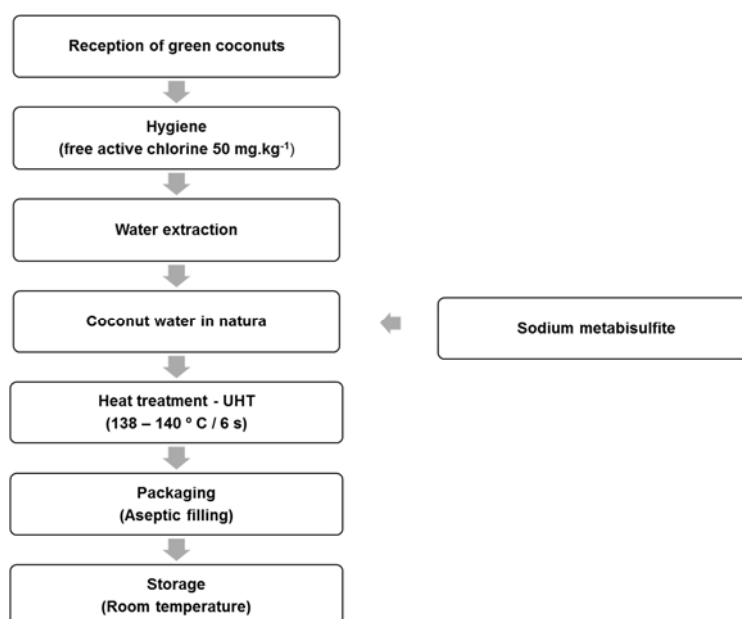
Reception of green coconuts

Hygiene
(free active chlorine 50 mg.kg$^{-1}$)

Water extraction

Coconut water in natura

Sodium metabisulfite

Heat treatment - UHT
(138 – 140 ° C / 6 s)

Packaging
(Aseptic filling)

Storage
(Room temperature)